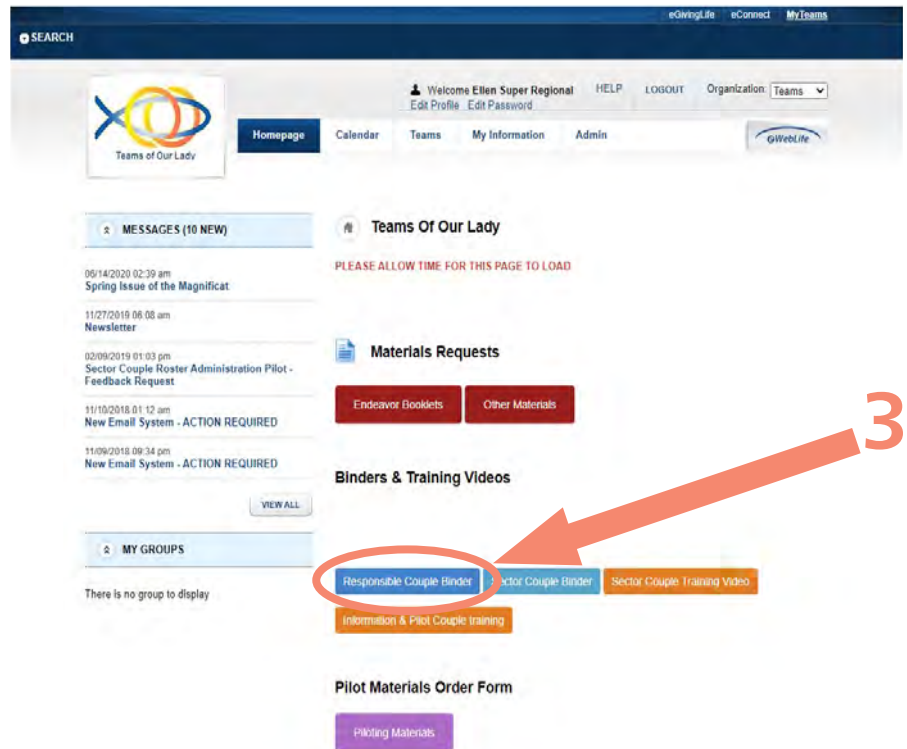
eGivingLife eConnect MyTeams

SEARCH

Teams of Our Lady

Welcome Ellen Super Regional
Edit Profile Edit Password

HELP LOGOUT Organization Teams

Homepage Calendar Teams My Information Admin

eWebLife

MESSAGES (10 NEW)

06/14/2020 02:39 am
Spring Issue of the Magnificat

11/27/2019 06:08 am
Newsletter

02/09/2019 01:03 pm
Sector Couple Roster Administration Pilot - Feedback Request

11/10/2018 01:12 am
New Email System - ACTION REQUIRED

11/09/2018 09:34 pm
New Email System - ACTION REQUIRED

VIEW ALL

MY GROUPS

There is no group to display

Teams Of Our Lady

PLEASE ALLOW TIME FOR THIS PAGE TO LOAD

Materials Requests

Endeavor Booklets Other Materials

3

Binders & Training Videos

Responsible Couple Binder Sector Couple Binder Sector Couple Training Video

Information & Pilot Couple training

Pilot Materials Order Form

Piloting Materials